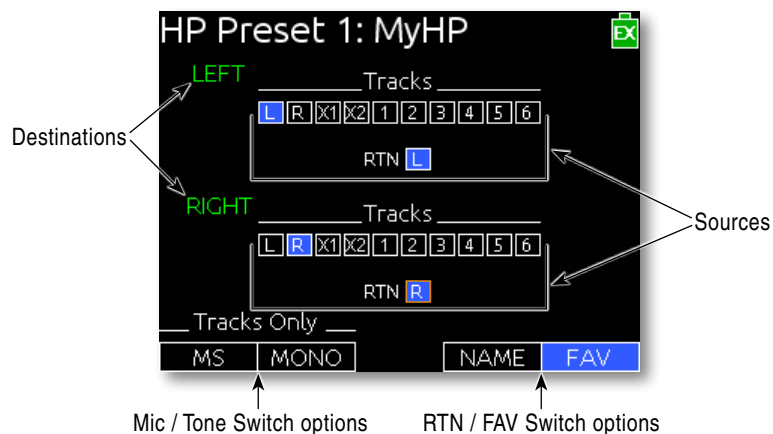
HP Preset 1: MyHP

EX

LEFT

Tracks

L R X1 X2 1 2 3 4 5 6

RTN L

RIGHT

Tracks

L R X1 X2 1 2 3 4 5 6

RTN R

Tracks Only

MS MONO

NAME FAV

Destinations

Sources

Mic / Tone Switch options

RTN / FAV Switch options